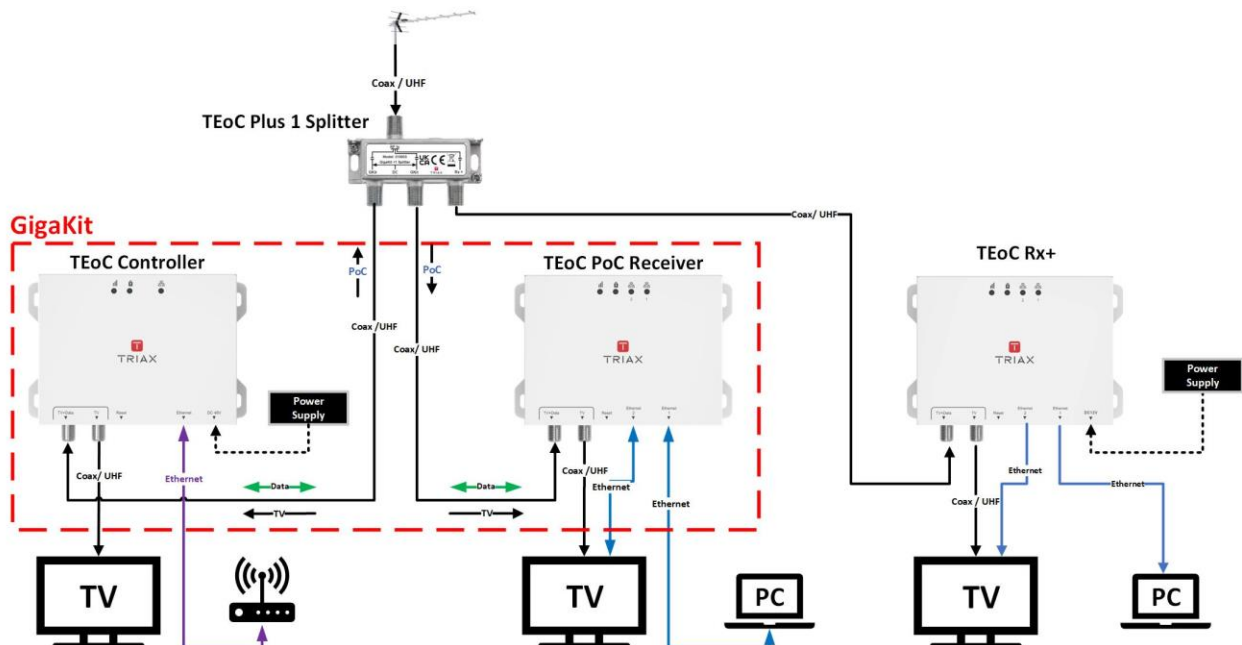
Coax / UHF

TEoC Plus 1 Splitter

Coax/ UHF

GigaKit

TEoC Controller

PoC

PoC

TEoC PoC Receiver

TEoC Rx+

TRIAX

Coax /UHF

Coax/ UHF

TRIAX

TRIAX

Power Supply

Power Supply

Ethernet

Coax/ UHF

Ethernet

Data

Data

Coax /UHF

Ethernet

Ethernet

Coax / UHF

Ethernet

TV

TV

TV

TV

TV

PC

PC